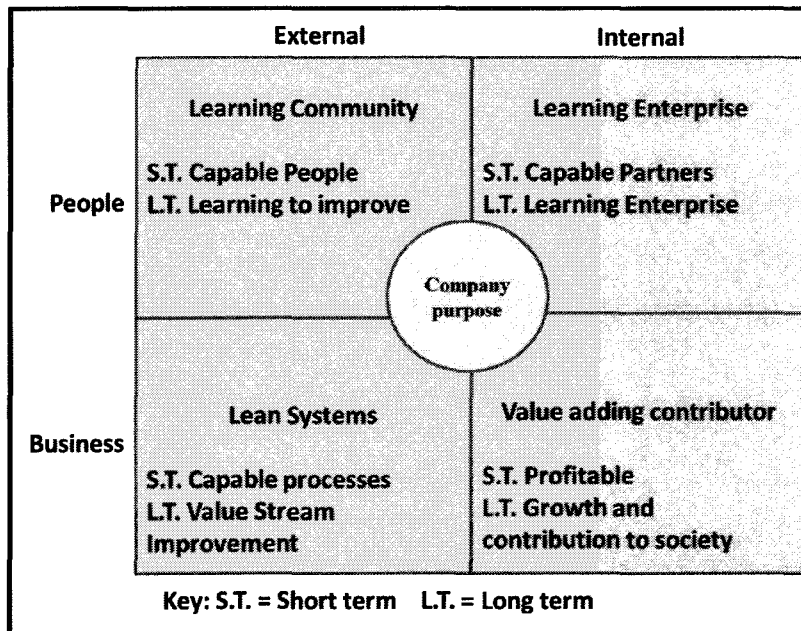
| | External | Internal |
|---|---|---|
| People | Learning Community<br>S.T. Capable People<br>L.T. Learning to improve | Learning Enterprise<br>S.T. Capable Partners<br>L.T. Learning Enterprise |
| Business | Lean Systems<br>S.T. Capable processes<br>L.T. Value Stream Improvement | Value adding contributor<br>S.T. Profitable<br>L.T. Growth and contribution to society |

Company purpose

Key: S.T. = Short term L.T. = Long term